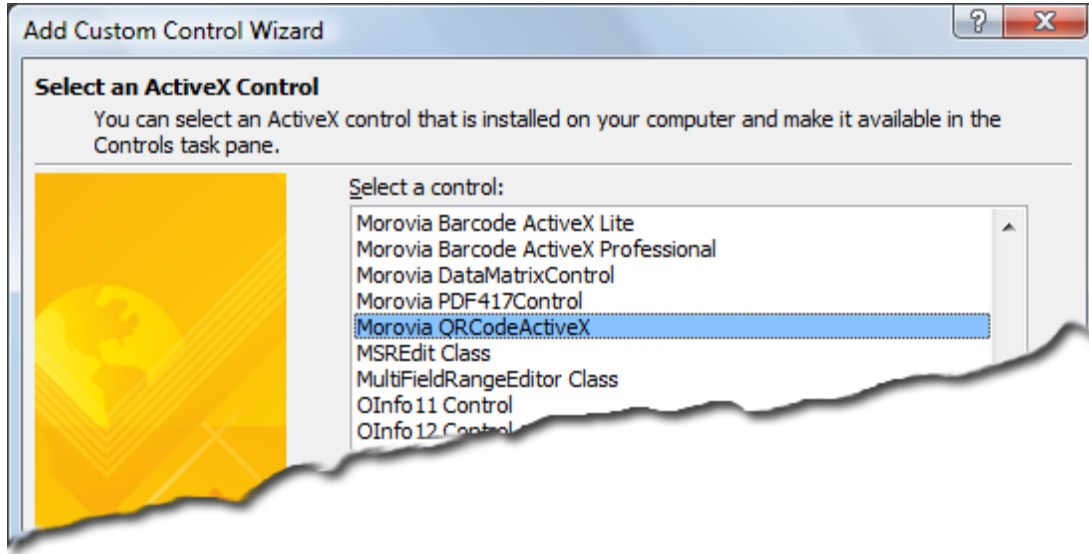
Add Custom Control Wizard

?

X

Select an ActiveX Control

You can select an ActiveX control that is installed on your computer and make it available in the Controls task pane.

Select a control:

Morovia Barcode ActiveX Lite
Morovia Barcode ActiveX Professional
Morovia DataMatrixControl
Morovia PDF417Control
Morovia QRCodeActiveX
MSREdit Class
MultiFieldRangeEditor Class
OInfo11 Control
OInfo12 Control